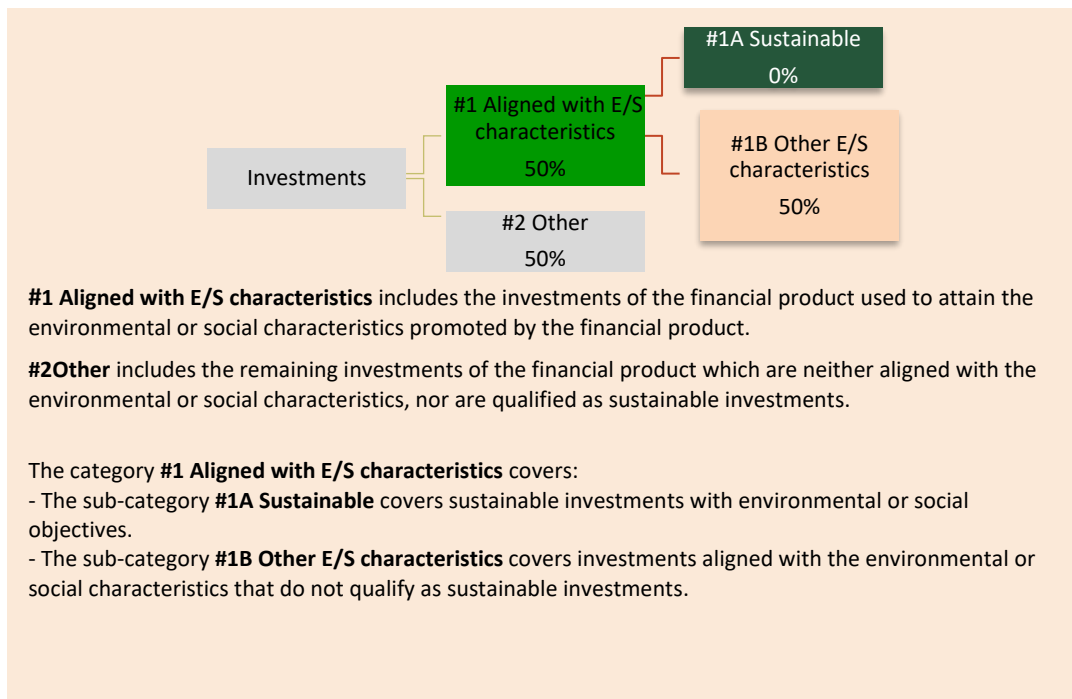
#1A Sustainable
0%

#1 Aligned with E/S characteristics
50%

#1B Other E/S characteristics
50%

Investments

#2 Other
50%

**#1 Aligned with E/S characteristics** includes the investments of the financial product used to attain the environmental or social characteristics promoted by the financial product.

**#2Other** includes the remaining investments of the financial product which are neither aligned with the environmental or social characteristics, nor are qualified as sustainable investments.

The category **#1 Aligned with E/S characteristics** covers:
- The sub-category **#1A Sustainable** covers sustainable investments with environmental or social objectives.
- The sub-category **#1B Other E/S characteristics** covers investments aligned with the environmental or social characteristics that do not qualify as sustainable investments.